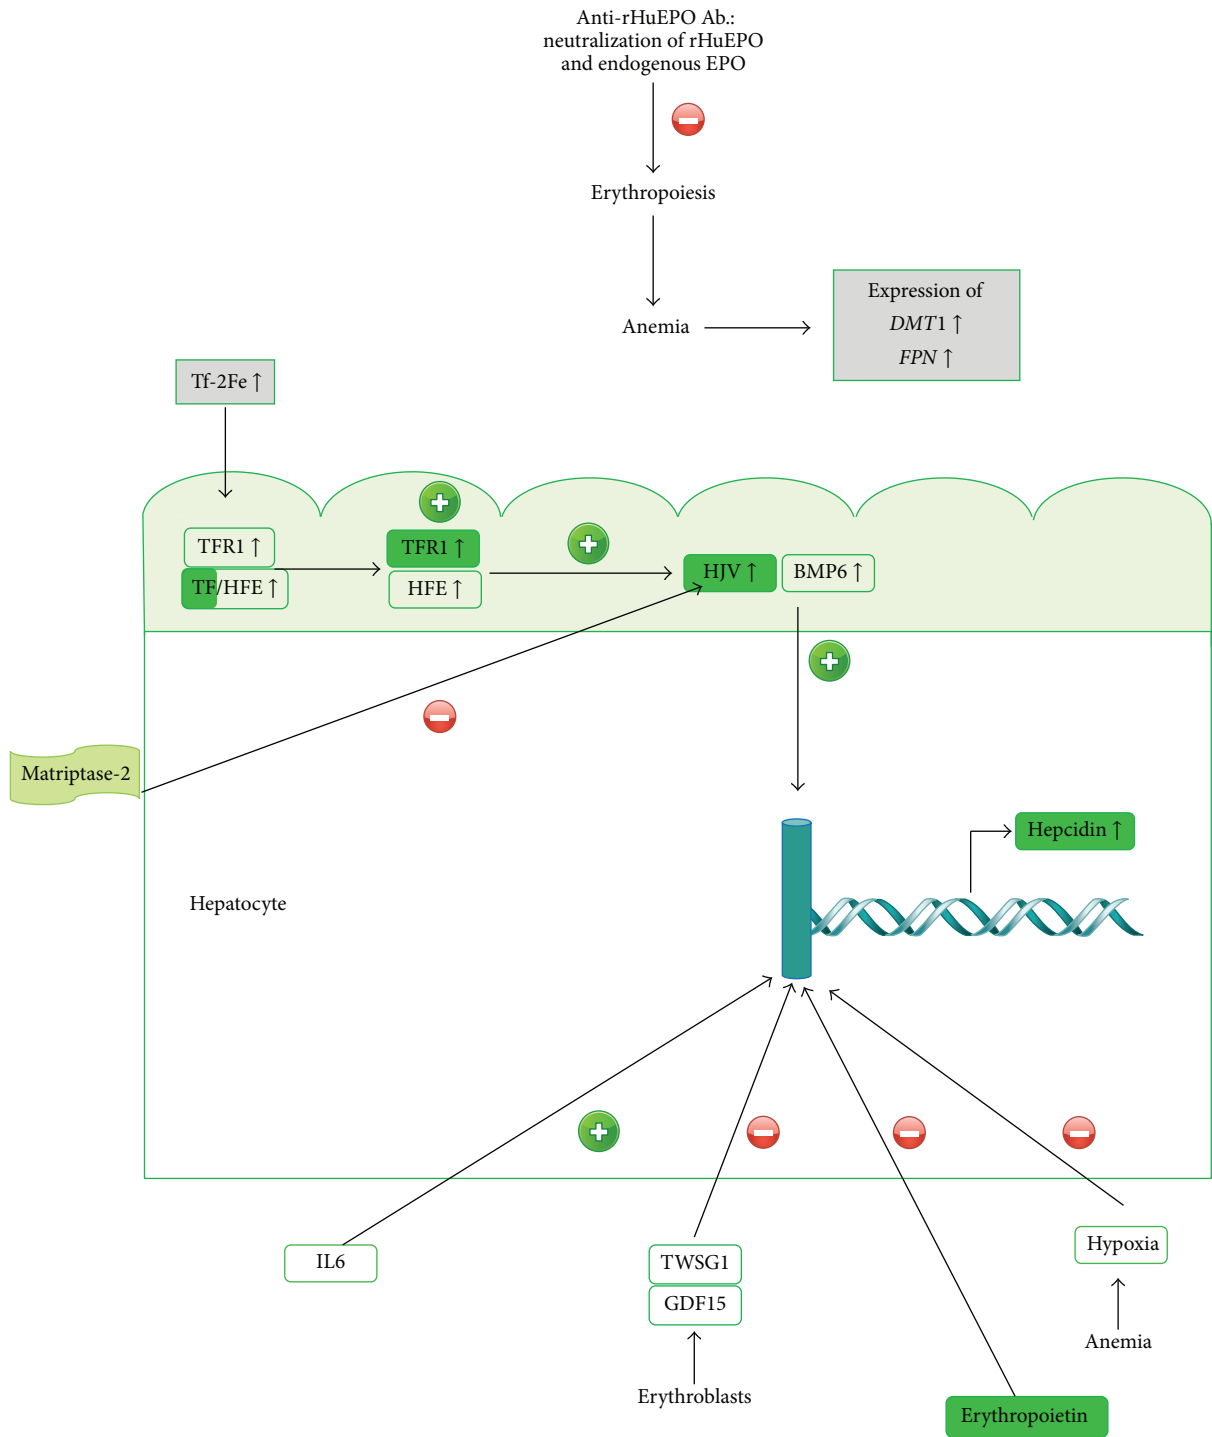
Anti-rHuEPO Ab.: neutralization of rHuEPO and endogenous EPO

Erythropoiesis

Anemia

Expression of
*DMT1* ↑
*FPN* ↑

Tf-2Fe ↑

TFR1 ↑
TF/HFE ↑

TFR1 ↑
HFE ↑

HJV ↑
BMP6 ↑

Matriptase-2

Hepcidin ↑

Hepatocyte

IL6

TWSG1
GDF15

Erythroblasts

Hypoxia

Anemia

Erythropoietin